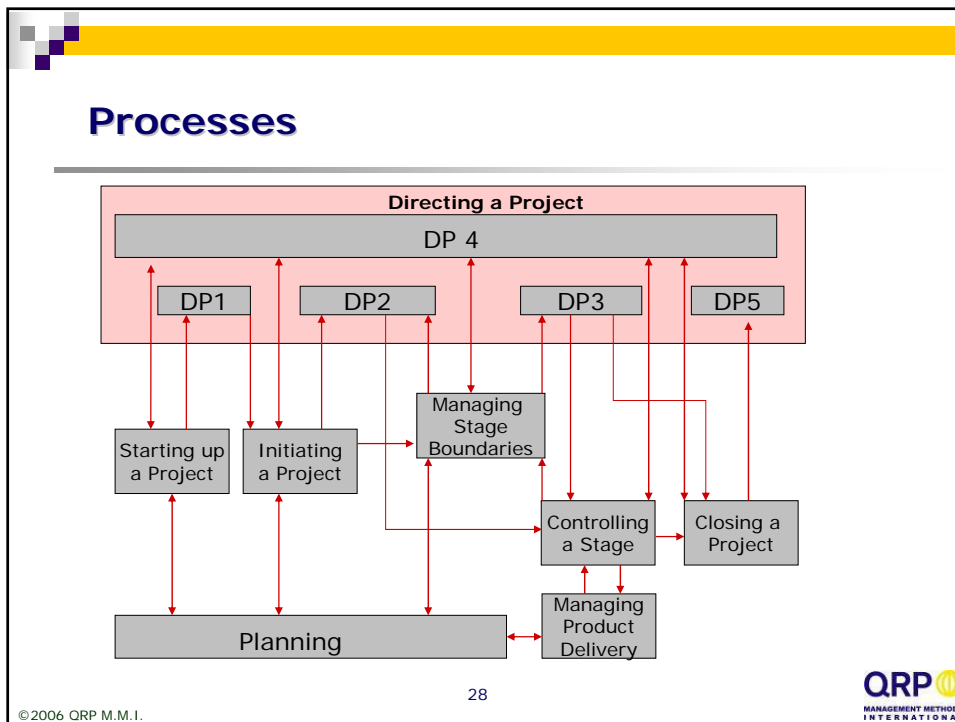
Processes

Directing a Project

DP 4

DP1

DP2

DP3

DP5

Managing Stage Boundaries

Starting up a Project

Initiating a Project

Controlling a Stage

Closing a Project

Managing Product Delivery

Planning

28

©2006 QRP M.M.I.

QRP

MANAGEMENT METHOD
INTERNATIONA